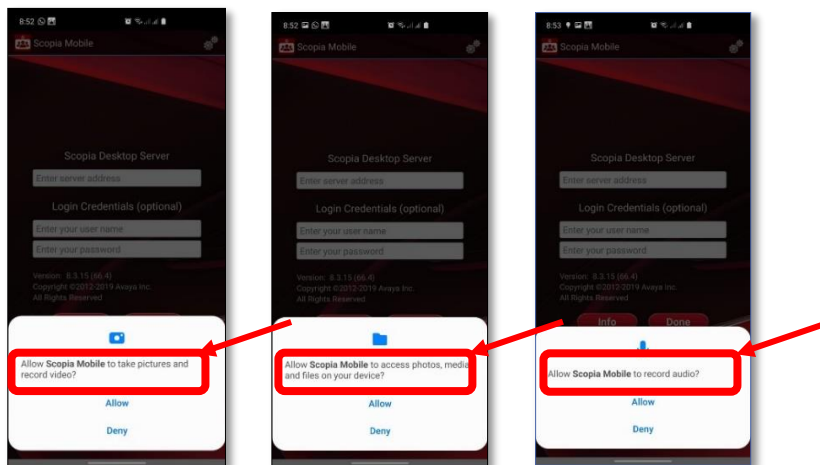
8:52

Scopia Mobile

Scopia Desktop Server

Enter server address

Login Credentials (optional)

Enter your user name

Enter your password

Version: 8.3.15 (66.4)
Copyright ©2012-2019 Avaya Inc.
All Rights Reserved

Allow **Scopia Mobile** to take pictures and record video?

Allow

Deny

8:52

Scopia Mobile

Scopia Desktop Server

Enter server address

Login Credentials (optional)

Enter your user name

Enter your password

Version: 8.3.15 (66.4)
Copyright ©2012-2019 Avaya Inc.
All Rights Reserved

Allow **Scopia Mobile** to access photos, media and files on your device?

Allow

Deny

8:53

Scopia Mobile

Scopia Desktop Server

Enter server address

Login Credentials (optional)

Enter your user name

Enter your password

Version: 8.3.15 (66.4)
Copyright ©2012-2019 Avaya Inc.
All Rights Reserved

Info

Done

Allow **Scopia Mobile** to record audio?

Allow

Deny